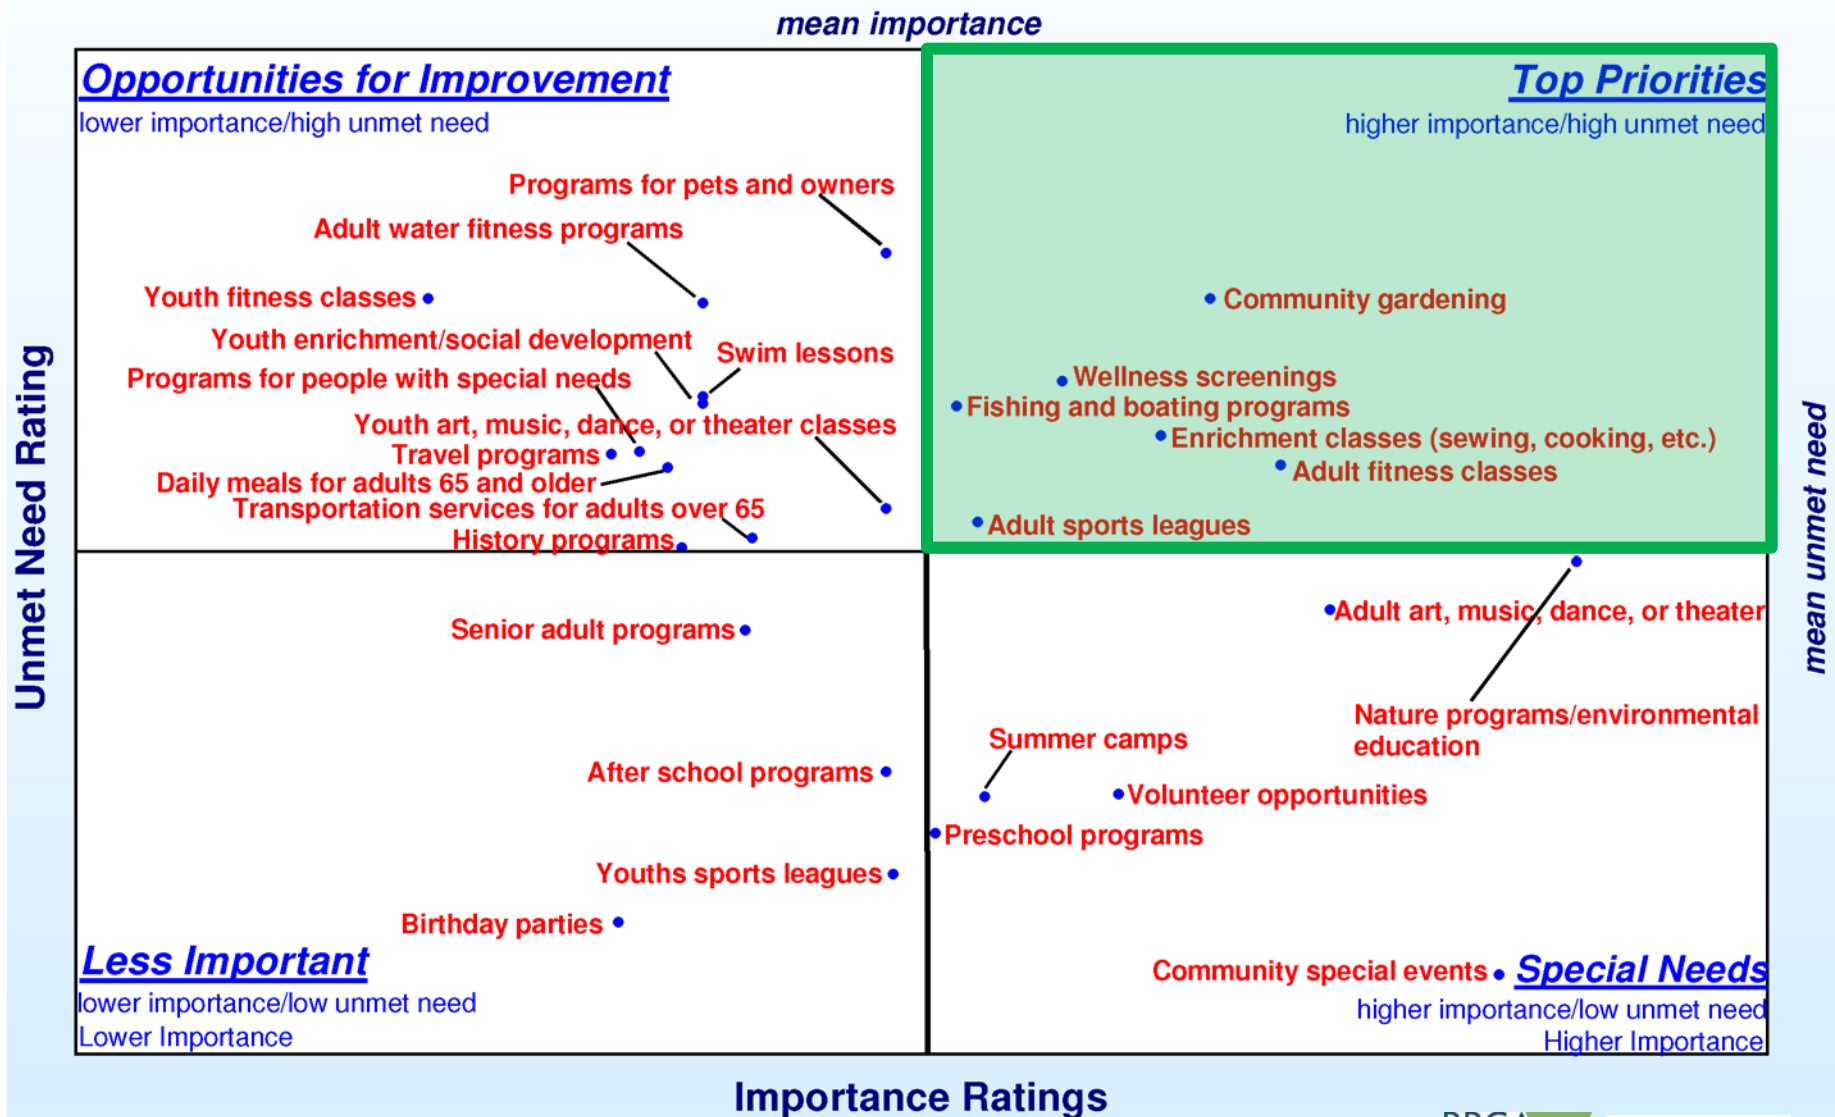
mean importance

Opportunities for Improvement
lower importance/high unmet need

Top Priorities
higher importance/high unmet need

Programs for pets and owners
Adult water fitness programs
Youth fitness classes
Youth enrichment/social development
Swim lessons
Programs for people with special needs
Youth art, music, dance, or theater classes
Travel programs
Daily meals for adults 65 and older
Transportation services for adults over 65
History programs

Community gardening
Wellness screenings
Fishing and boating programs
Enrichment classes (sewing, cooking, etc.)
Adult fitness classes
Adult sports leagues

Senior adult programs
After school programs
Youths sports leagues
Birthday parties

Adult art, music, dance, or theater
Nature programs/environmental education
Summer camps
Volunteer opportunities
Preschool programs
Community special events

Less Important
lower importance/low unmet need
Lower Importance

Special Needs
higher importance/low unmet need
Higher Importance

Unmet Need Rating
mean unmet need

Importance Ratings